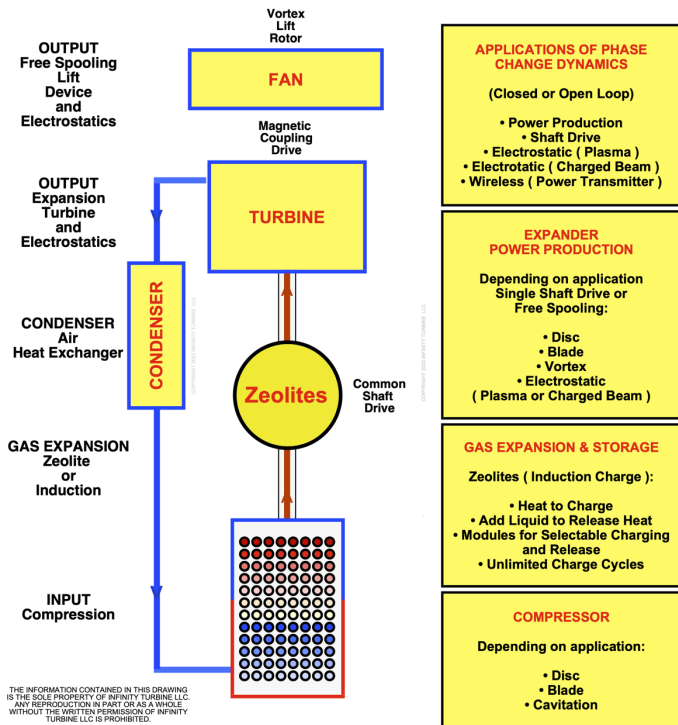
Vortex
Lift
Rotor

FAN

OUTPUT
Free Spooling
Lift
Device
and
Electrostatics

Magnetic
Coupling
Drive

OUTPUT
Expansion
Turbine
and
Electrostatics

TURBINE

CONDENSER
Air
Heat Exchanger

CONDENSER

Zeolites

Common
Shaft
Drive

GAS EXPANSION
Zeolite
or
Induction

INPUT
Compression

THE INFORMATION CONTAINED IN THIS DRAWING IS THE SOLE PROPERTY OF INFINITY TURBINE LLC. ANY REPRODUCTION IN PART OR AS A WHOLE WITHOUT THE WRITTEN PERMISSION OF INFINITY TURBINE LLC IS PROHIBITED.

APPLICATIONS OF PHASE CHANGE DYNAMICS

(Closed or Open Loop)

• Power Production
• Shaft Drive
• Electrostatic ( Plasma )
• Electrotatic ( Charged Beam )
• Wireless ( Power Transmitter )

EXPANDER
POWER PRODUCTION

Depending on application
Single Shaft Drive or
Free Spooling:

• Disc
• Blade
• Vortex
• Electrostatic
( Plasma or Charged Beam )

GAS EXPANSION & STORAGE

Zeolites ( Induction Charge ):

• Heat to Charge
• Add Liquid to Release Heat
• Modules for Selectable Charging and Release
• Unlimited Charge Cycles

COMPRESSOR

Depending on application:

• Disc
• Blade
• Cavitation